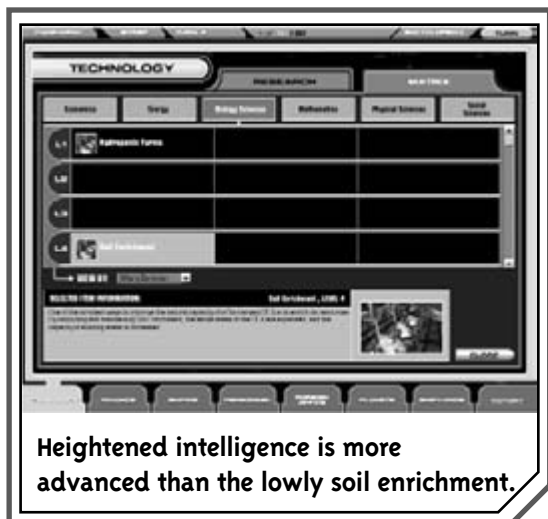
TECHNOLOGY

RESEARCH

MATRIX

Economics

Energy

Biology Sciences

Mathematics

Physical Sciences

Social Sciences

L1

Hydroponic Farms

L2

L3

L4

Soil Enrichment

VIEW BY

SELECTED ITEM INFORMATION

Soil Enrichment , LEVEL 4

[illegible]

Heightened intelligence is more advanced than the lowly soil enrichment.